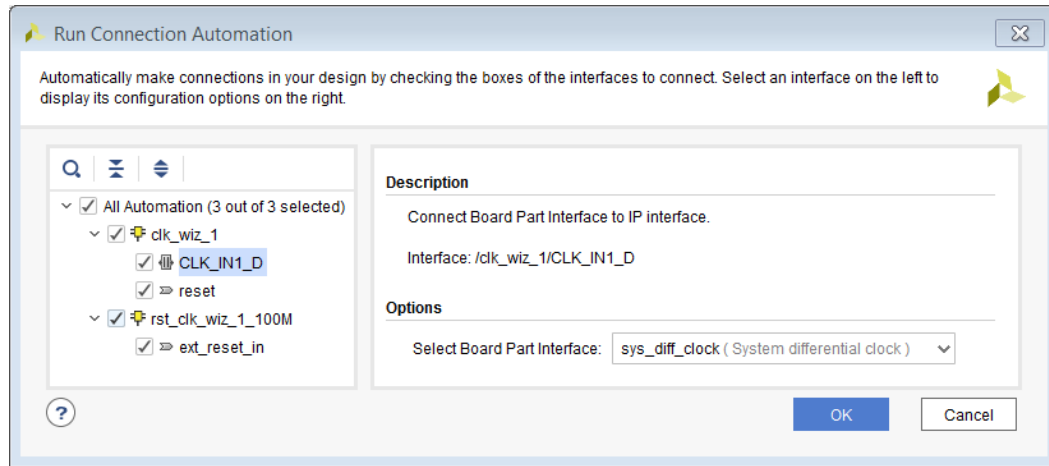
Run Connection Automation

Automatically make connections in your design by checking the boxes of the interfaces to connect. Select an interface on the left to display its configuration options on the right.

All Automation (3 out of 3 selected)
clk_wiz_1
CLK_IN1_D
reset
rst_clk_wiz_1_100M
ext_reset_in

Description

Connect Board Part Interface to IP interface.

Interface: /clk_wiz_1/CLK_IN1_D

Options

Select Board Part Interface: sys_diff_clock ( System differential clock )

?

OK

Cancel